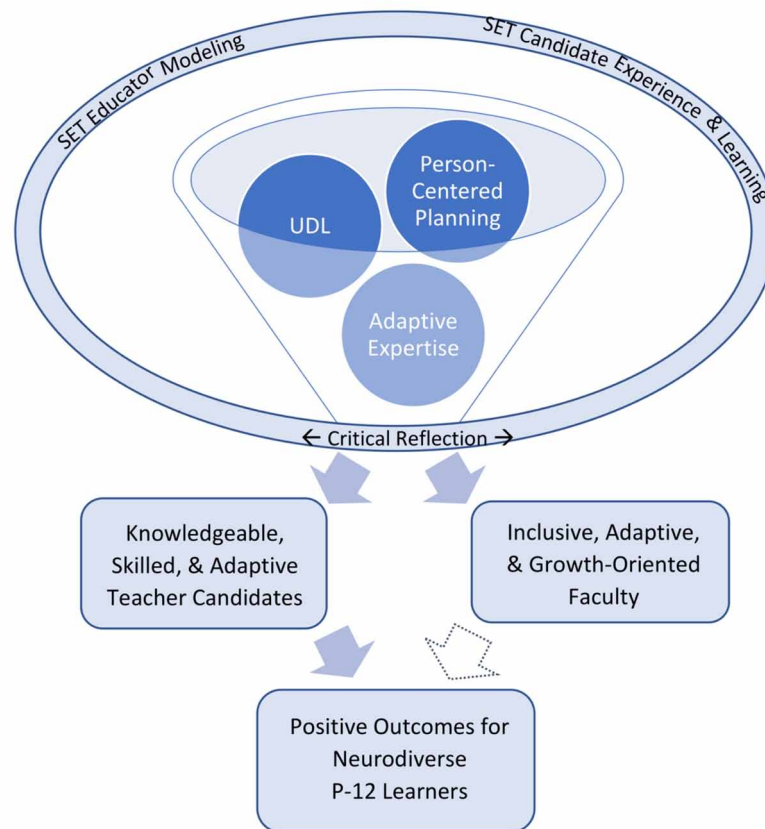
SET Educator Modeling

SET Candidate Experience & Learning

UDL

Person-Centered Planning

Adaptive Expertise

← Critical Reflection →

Knowledgeable, Skilled, & Adaptive Teacher Candidates

Inclusive, Adaptive, & Growth-Oriented Faculty

Positive Outcomes for Neurodiverse P-12 Learners